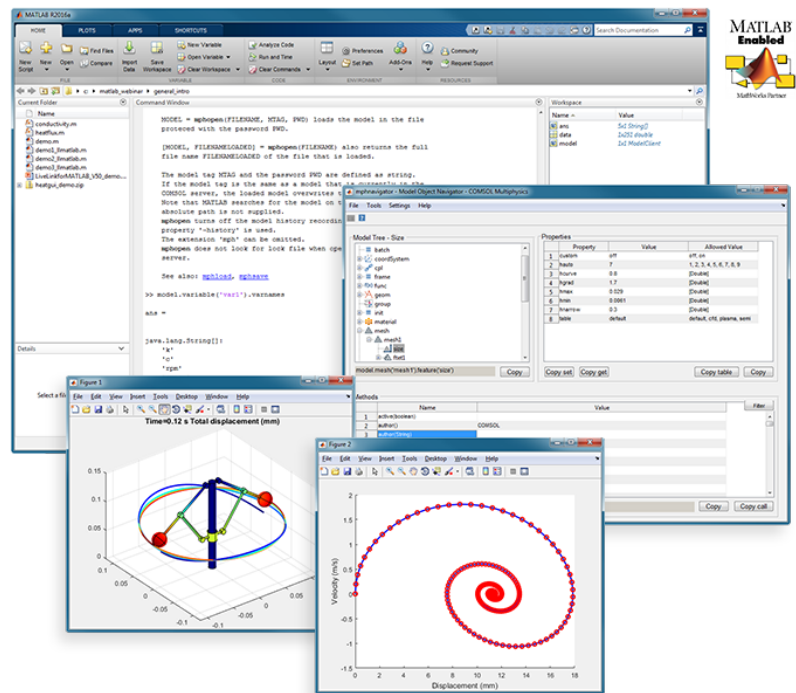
MATLAB R2016a

HOME PLOTS APPS SHORTCUTS

Search Documentation

New Script New Open Find Files Compare Import Data Save Workspace New Variable Open Variable Clear Workspace Analyze Code Run and Time Clear Commands Layout Preferences Set Path Add-Ons Help Community Request Support

FILE VARIABLE CODE ENVIRONMENT RESOURCES

C: matlab_webinar general_intro

Current Folder
Name
conductivity.m
heatflux.m
demo.m
demo1_llmatlab.m
demo2_llmatlab.m
demo3_llmatlab.m
LiveLinkforMATLAB_V50_demo...
heatgui_demo.zip

Details

Select a file

Command Window

MODEL = mphopen(FILENAME, MTAG, PWD) loads the model in the file protected with the password PWD.

[MODEL, FILENAMELOADED] = mphopen(FILENAME) also returns the full file name FILENAMELOADED of the file that is loaded.

The model tag MTAG and the password PWD are defined as string. If the model tag is the same as a model that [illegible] COMSOL server, the loaded model overwrites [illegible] Note that MATLAB searches for the model on t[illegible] absolute path is not supplied. mphopen turn off the model history recordin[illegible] property '-history' is used. The extension 'mph' can be omitted. mphopen does not look for lock file when ope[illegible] server.

See also: mphload, mphsave

>> model.variable('var1').varnames

ans =

java.lang.String[]:
'k'
'c'
'rpm'

Workspace
Name Value
ans 5x1 String[]
data 1x292 double
model 1x1 ModelClient

MATLAB Enabled
MathWorks Partner

mphnavigator - Model Object Navigator - COMSOL Multiphysics

File Tools Settings Help

Model Tree - Size
func
coordSystem
cpl
frame
func
geom
group
init
material
mesh
mesh1
size
ftet1

model.mesh('mesh1').feature('size') Copy

Properties
| | Property | Value | Allowed Value |
|---|---|---|---|
| 1 | custom | off | off, on |
| 2 | hauto | 7 | 1, 2, 3, 4, 5, 6, 7, 8, 9 |
| 3 | hcurve | 0.6 | [Double] |
| 4 | hgrad | 1.7 | [Double] |
| 5 | hmax | 0.029 | [Double] |
| 6 | hmin | 0.0061 | [Double] |
| 7 | hnarrow | 0.3 | [Double] |
| 8 | table | default | default, cfd, plasma, semi |

Copy set Copy get Copy table Copy

Methods Filter
| | Name | Value |
|---|---|---|
| 1 | active(boolean) | |
| 2 | author() | COMSOL |
| 3 | author(String) | |

Copy Copy call

Figure 1
File Edit View Insert Tools Desktop Window Help
Time=0.12 s Total displacement (mm)
0.15 0.1 0.05 0 -0.05 -0.1 0.1 0.05 0 -0.05 -0.1 0.1 0.05 0 -0.05

Figure 2
File Edit View Insert Tools Desktop Window Help
Velocity (m/s)
2 1.5 1 0.5 0 -0.5 -1 -1.5 -2
0 2 4 6 8 10 12 14 16 18
Displacement (mm)